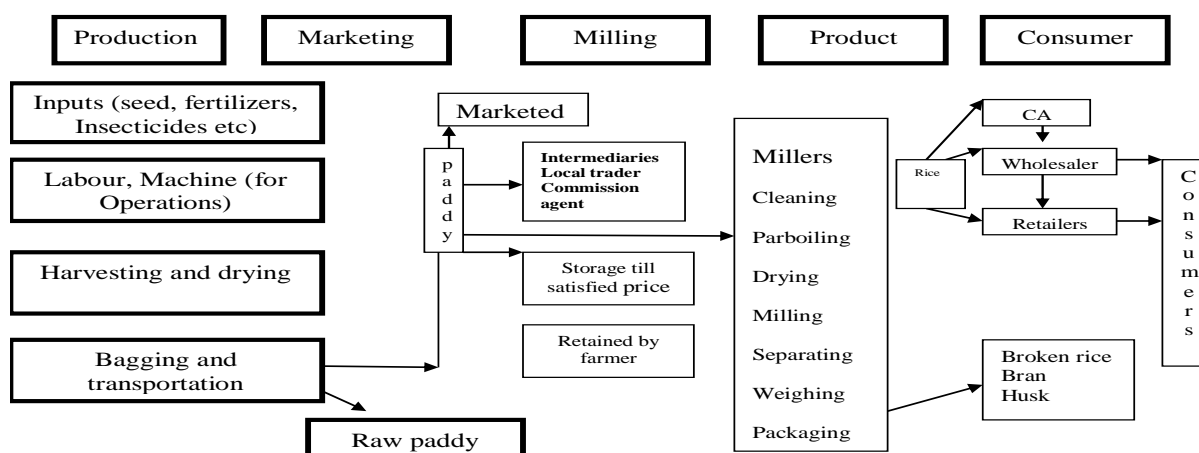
Production

Marketing

Milling

Product

Consumer

Inputs (seed, fertilizers, Insecticides etc)

Labour, Machine (for Operations)

Harvesting and drying

Bagging and transportation

Raw paddy

Marketed

paddy

Intermediaries
Local trader
Commission agent

Storage till satisfied price

Retained by farmer

Millers
Cleaning
Parboiling
Drying
Milling
Separating
Weighing
Packaging

Rice

CA

Wholesaler

Retailers

Consumers

Broken rice
Bran
Husk